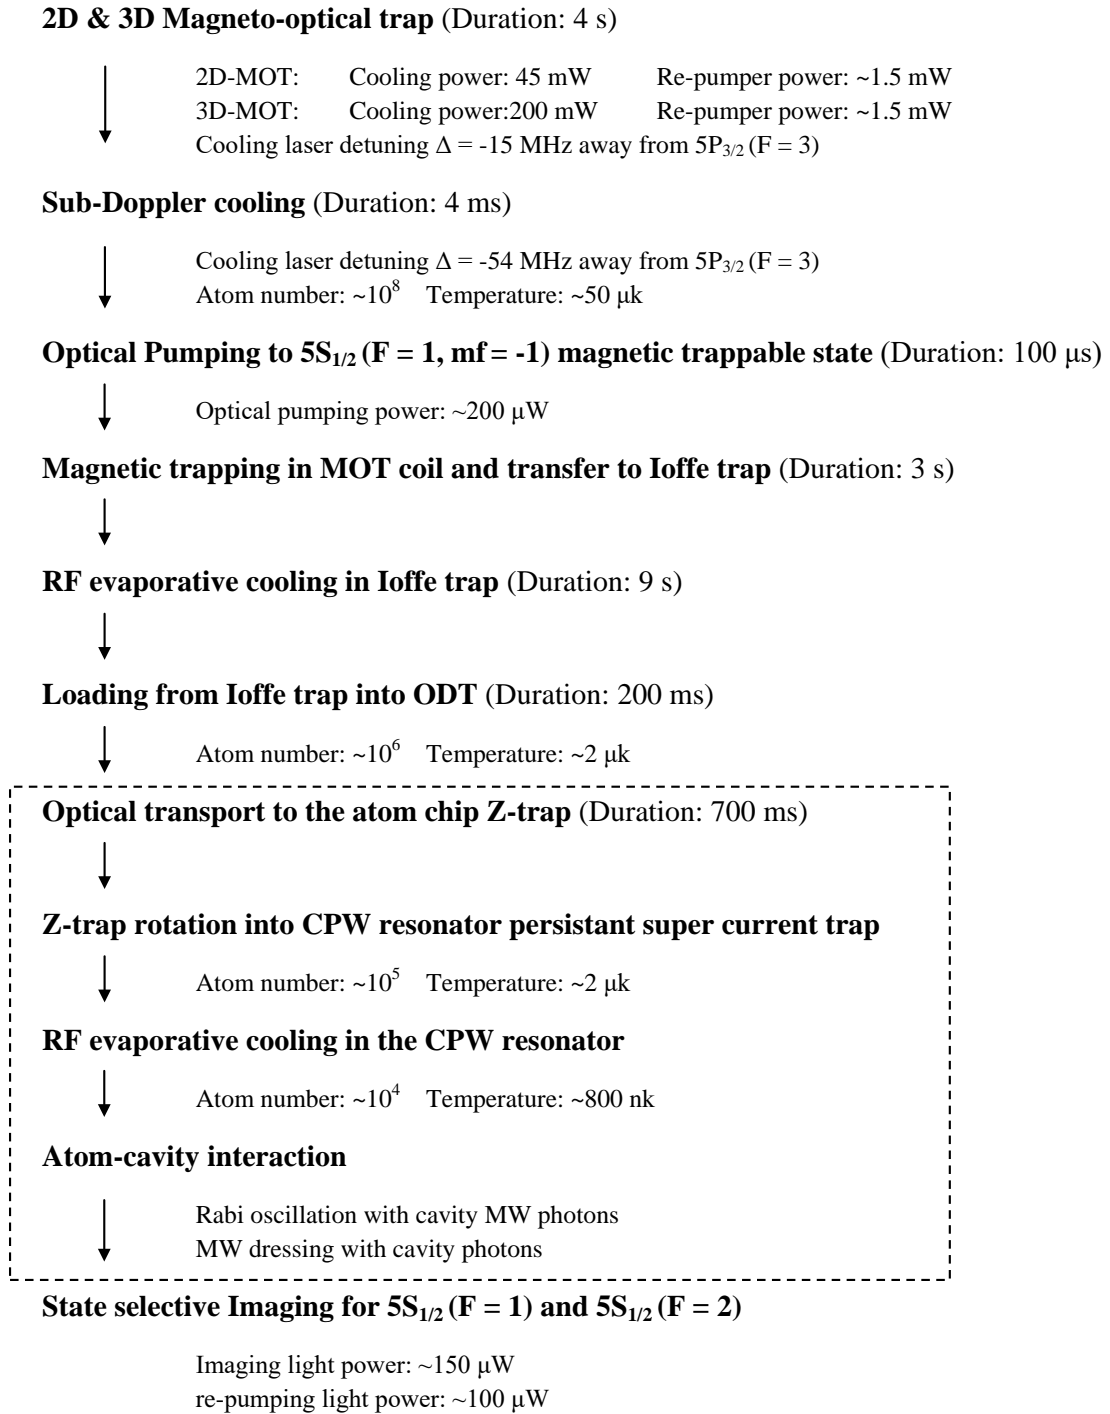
**2D & 3D Magneto-optical trap** (Duration: 4 s)

2D-MOT: Cooling power: 45 mW Re-pumper power: ~1.5 mW
3D-MOT: Cooling power:200 mW Re-pumper power: ~1.5 mW
Cooling laser detuning $\Delta$ = -15 MHz away from $5P_{3/2}$ (F = 3)

**Sub-Doppler cooling** (Duration: 4 ms)

Cooling laser detuning $\Delta$ = -54 MHz away from $5P_{3/2}$ (F = 3)
Atom number: ~$10^8$ Temperature: ~50 μk

**Optical Pumping to $5S_{1/2}$ (F = 1, mf = -1) magnetic trappable state** (Duration: 100 μs)

Optical pumping power: ~200 μW

**Magnetic trapping in MOT coil and transfer to Ioffe trap** (Duration: 3 s)

**RF evaporative cooling in Ioffe trap** (Duration: 9 s)

**Loading from Ioffe trap into ODT** (Duration: 200 ms)

Atom number: ~$10^6$ Temperature: ~2 μk

**Optical transport to the atom chip Z-trap** (Duration: 700 ms)

**Z-trap rotation into CPW resonator persistant super current trap**

Atom number: ~$10^5$ Temperature: ~2 μk

**RF evaporative cooling in the CPW resonator**

Atom number: ~$10^4$ Temperature: ~800 nk

**Atom-cavity interaction**

Rabi oscillation with cavity MW photons
MW dressing with cavity photons

**State selective Imaging for $5S_{1/2}$ (F = 1) and $5S_{1/2}$ (F = 2)**

Imaging light power: ~150 μW
re-pumping light power: ~100 μW